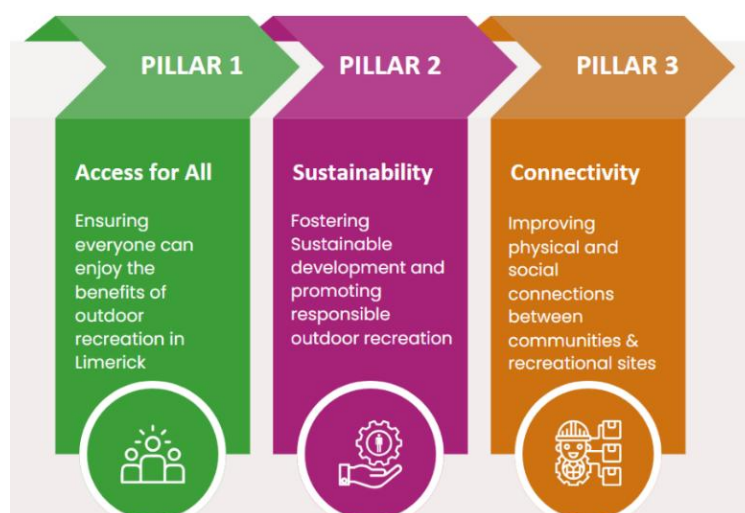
PILLAR 1

Access for All

Ensuring everyone can enjoy the benefits of outdoor recreation in Limerick

PILLAR 2

Sustainability

Fostering Sustainable development and promoting responsible outdoor recreation

PILLAR 3

Connectivity

Improving physical and social connections between communities & recreational sites